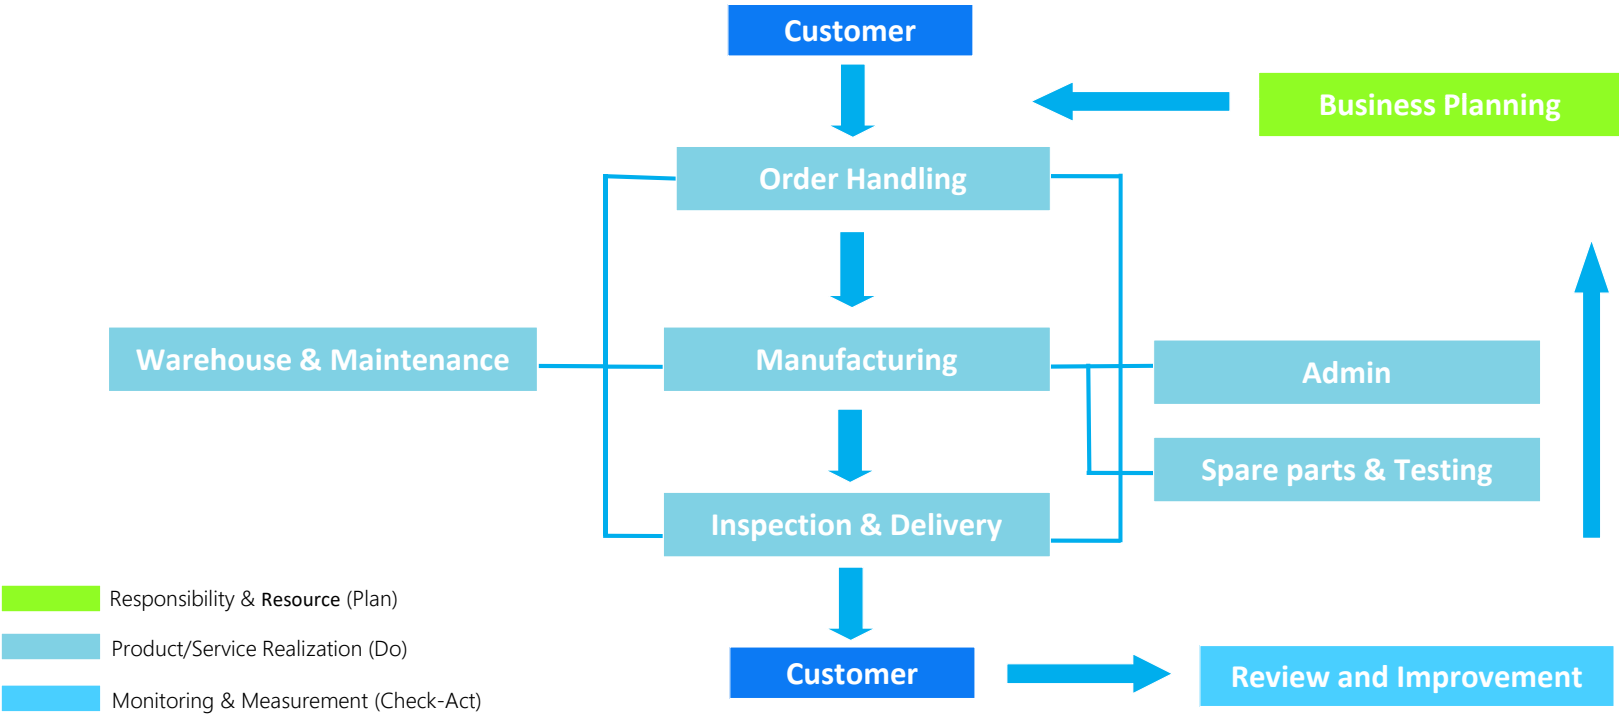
Customer

Business Planning

Order Handling

Warehouse & Maintenance

Manufacturing

Admin

Spare parts & Testing

Inspection & Delivery

Customer

Review and Improvement

Responsibility & Resource (Plan)

Product/Service Realization (Do)

Monitoring & Measurement (Check-Act)